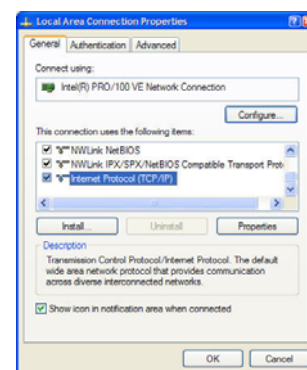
Local Area Connection Properties

General | Authentication | Advanced

Connect using:

Intel(R) PRO/100 VE Network Connection

Configure...

This connection uses the following items:

NWLink NetBIOS
NWLink IPX/SPX/NetBIOS Compatible Transport Prot
Internet Protocol (TCP/IP)

Install... | Uninstall | Properties

Description

Transmission Control Protocol/Internet Protocol. The default wide area network protocol that provides communication across diverse interconnected networks.

Show icon in notification area when connected

OK | Cancel